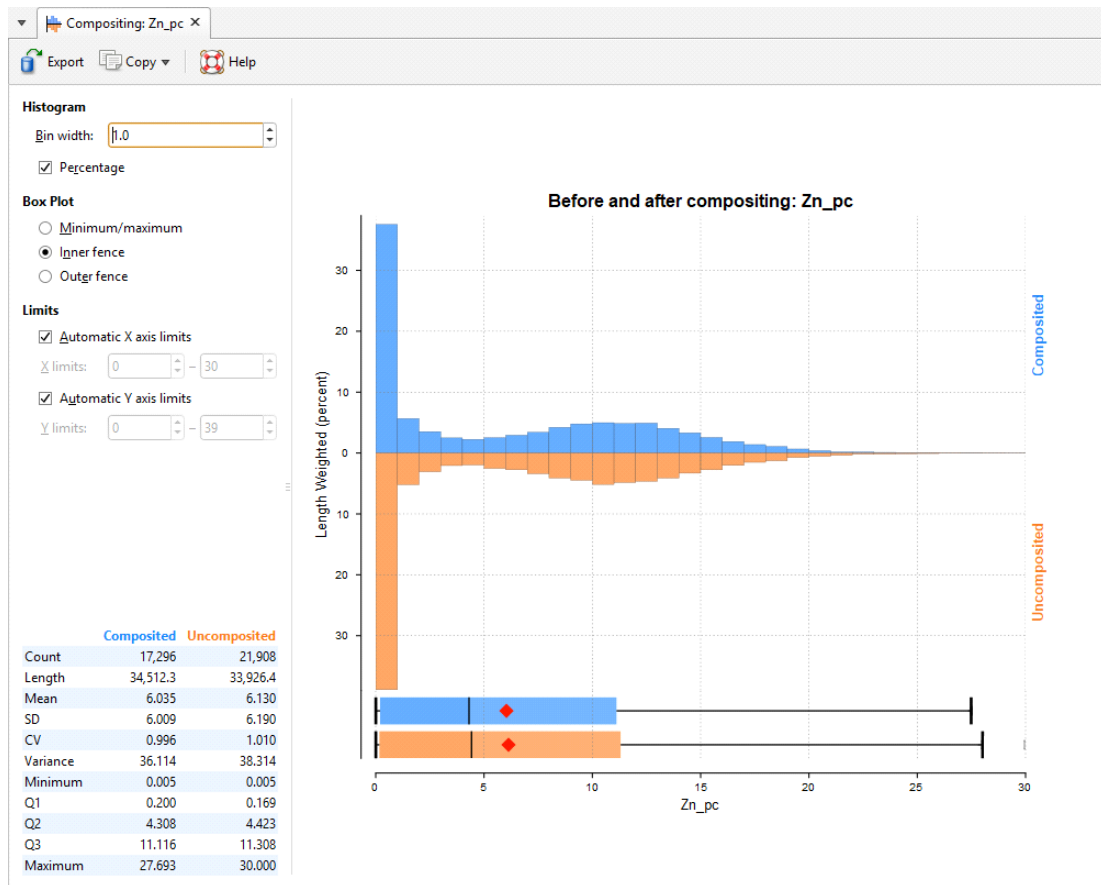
Compositing: Zn_pc ×

Export Copy Help

Histogram
Bin width: 1.0
Percentage

Box Plot
Minimum/maximum
Inner fence
Outer fence

Limits
Automatic X axis limits
X limits: 0 – 30
Automatic Y axis limits
Y limits: 0 – 39

| | Composited | Uncomposited |
|---|---|---|
| Count | 17,296 | 21,908 |
| Length | 34,512.3 | 33,926.4 |
| Mean | 6.035 | 6.130 |
| SD | 6.009 | 6.190 |
| CV | 0.996 | 1.010 |
| Variance | 36.114 | 38.314 |
| Minimum | 0.005 | 0.005 |
| Q1 | 0.200 | 0.169 |
| Q2 | 4.308 | 4.423 |
| Q3 | 11.116 | 11.308 |
| Maximum | 27.693 | 30.000 |

Before and after compositing: Zn_pc

Length Weighted (percent)
30
20
10
0
10
20
30

Composited
Uncomposited

0 5 10 15 20 25 30
Zn_pc